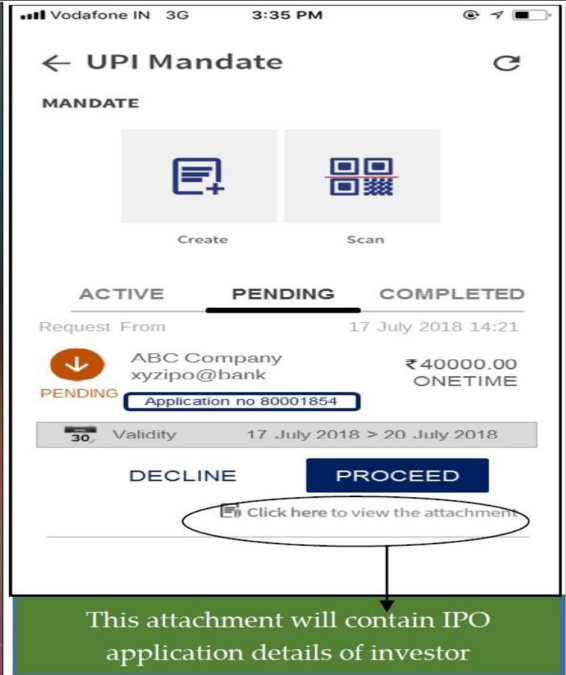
Vodafone IN 3G 3:35 PM

← UPI Mandate

MANDATE

Create

Scan

ACTIVE PENDING COMPLETED

Request From 17 July 2018 14:21

ABC Company
xyzipo@bank

₹40000.00
ONETIME

PENDING

Application no 80001854

30 Validity 17 July 2018 > 20 July 2018

DECLINE

PROCEED

Click here to view the attachment

This attachment will contain IPO application details of investor